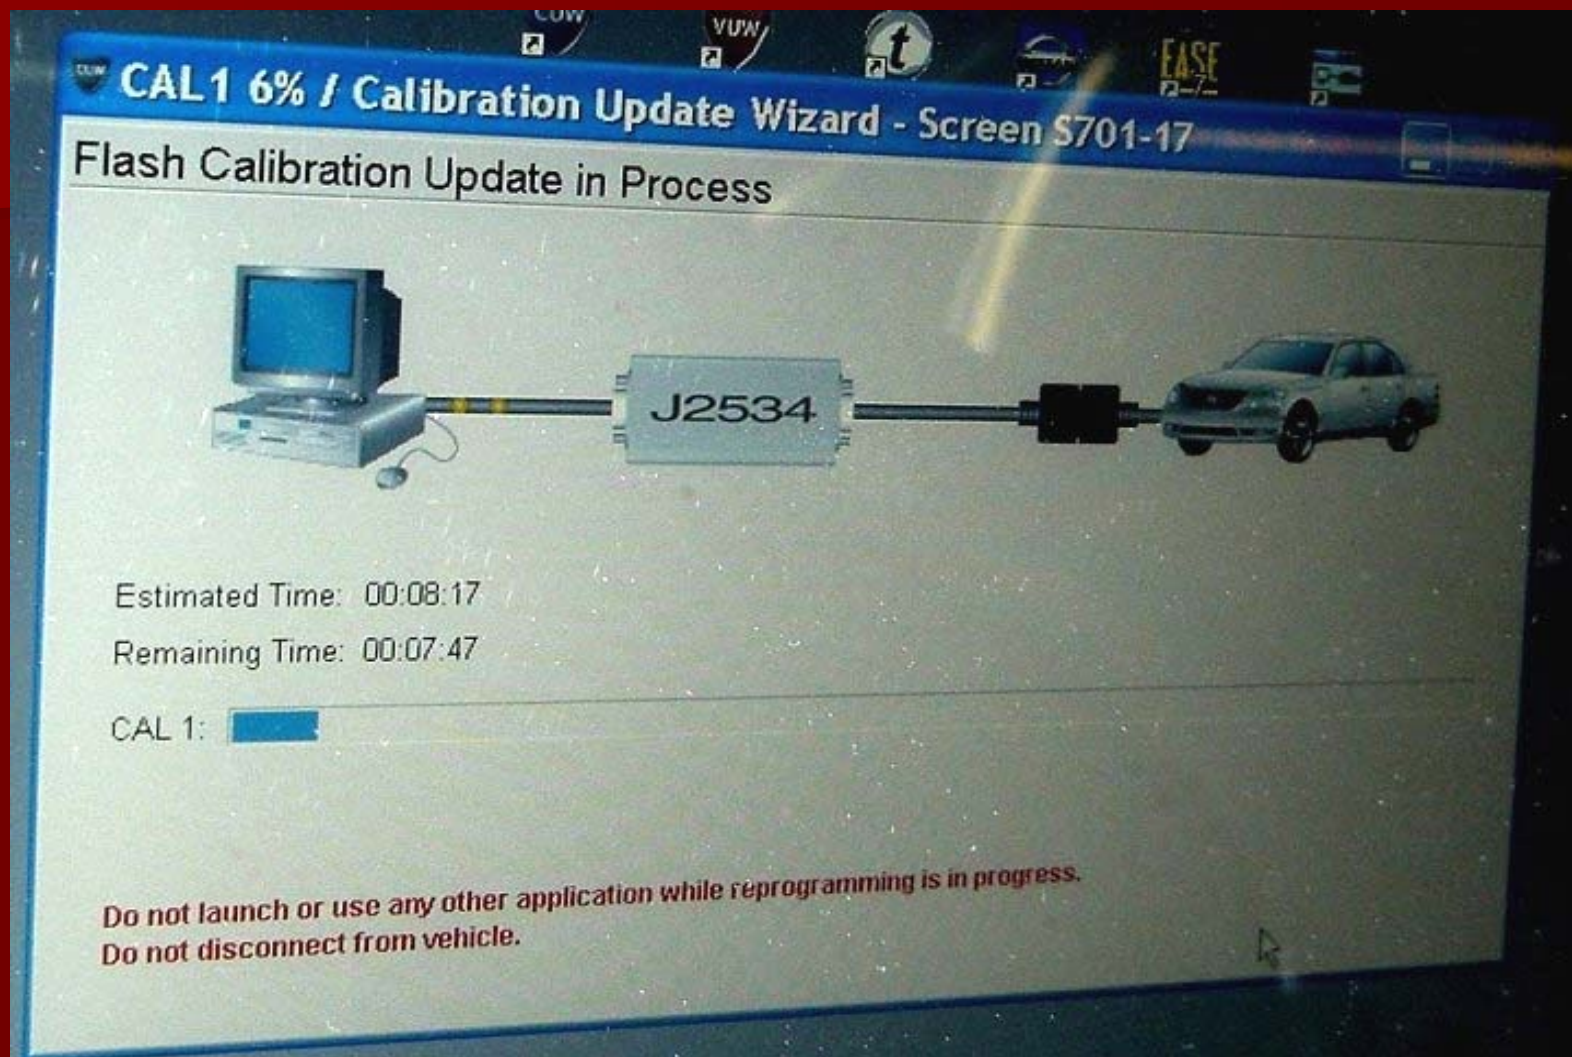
CUW VUW EASE

CUW CAL1 6% / Calibration Update Wizard - Screen S701-17

Flash Calibration Update in Process

J2534

Estimated Time: 00:08:17

Remaining Time: 00:07:47

CAL 1:

Do not launch or use any other application while reprogramming is in progress.
Do not disconnect from vehicle.